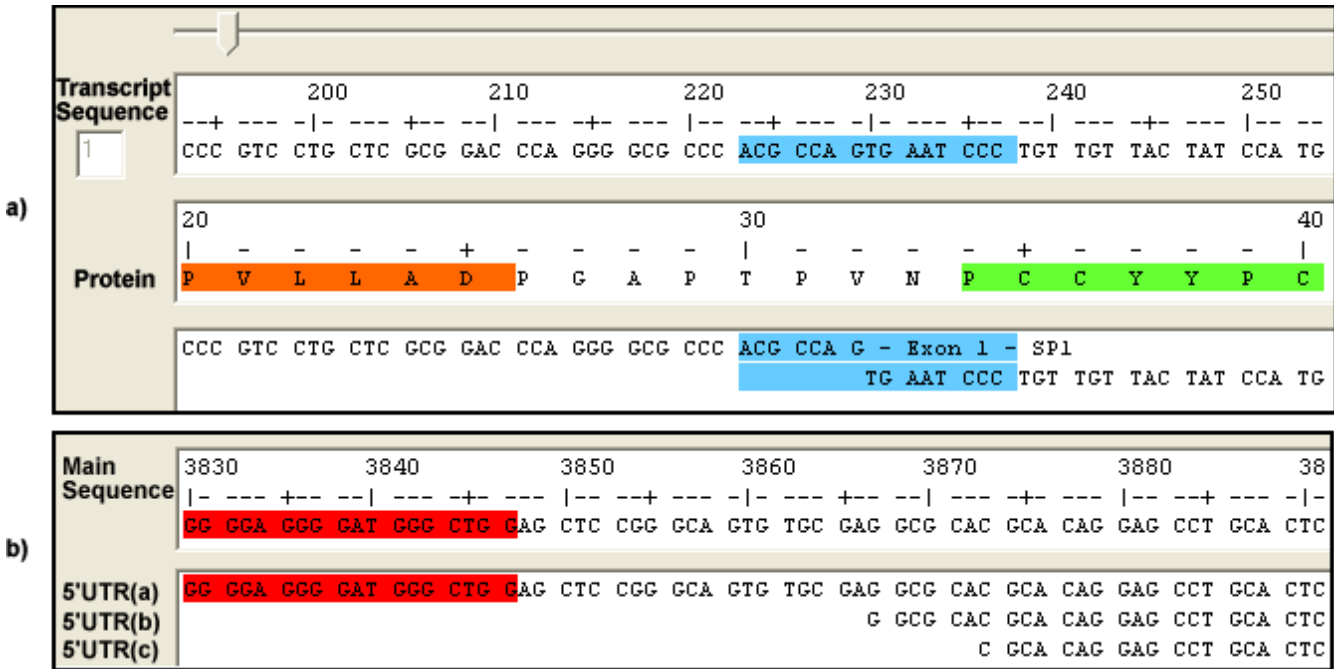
a)

Transcript Sequence
1

200 210 220 230 240 250
--+ --- -|- --- +-- --| --- -+- --- |-- --+ --- -|- --- +-- --| --- -+- --- |-- --
CCC GTC CTG CTC GCG GAC CCA GGG GCG CCC ACG CCA GTG AAT CCC TGT TGT TAC TAT CCA TG

20 30 40
| - - - - + - - - - | - - - - + - - - - |
Protein P V L L A D P G A P T P V N P C C Y Y P C

CCC GTC CTG CTC GCG GAC CCA GGG GCG CCC ACG CCA G - Exon 1 - SP1
TG AAT CCC TGT TGT TAC TAT CCA TG

b)

Main Sequence
3830 3840 3850 3860 3870 3880 38
|- --- +-- --| --- -+- --- |-- --+ --- -|- --- +-- --| --- -+- --- |-- --+ --- -|-
GG GGA GGG GAT GGG CTG GAG CTC CGG GCA GTG TGC GAG GCG CAC GCA CAG GAG CCT GCA CTC

5'UTR(a) GG GGA GGG GAT GGG CTG GAG CTC CGG GCA GTG TGC GAG GCG CAC GCA CAG GAG CCT GCA CTC
5'UTR(b) G GCG CAC GCA CAG GAG CCT GCA CTC
5'UTR(c) C GCA CAG GAG CCT GCA CTC